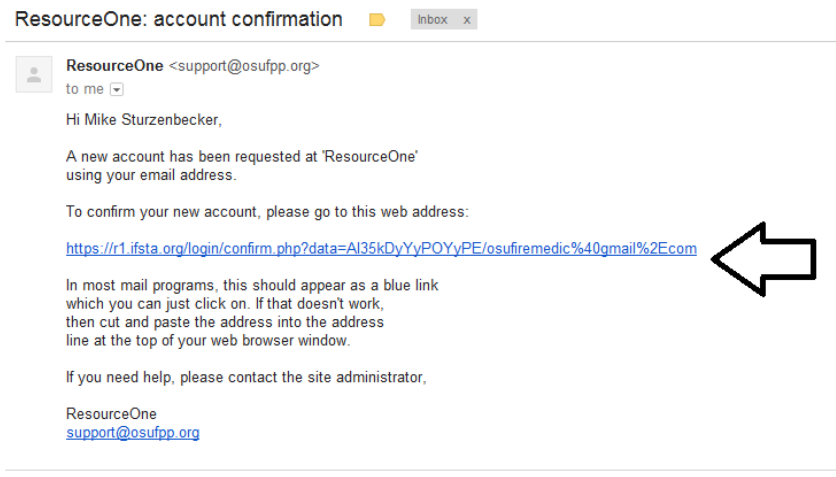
ResourceOne: account confirmation Inbox x

ResourceOne <support@osufpp.org>
to me

Hi Mike Sturzenbecker,

A new account has been requested at 'ResourceOne' using your email address.

To confirm your new account, please go to this web address:

https://r1.ifsta.org/login/confirm.php?data=AI35kDyYyPOYyPE/osufiremedic%40gmail%2Ecom

In most mail programs, this should appear as a blue link which you can just click on. If that doesn't work, then cut and paste the address into the address line at the top of your web browser window.

If you need help, please contact the site administrator,

ResourceOne
support@osufpp.org